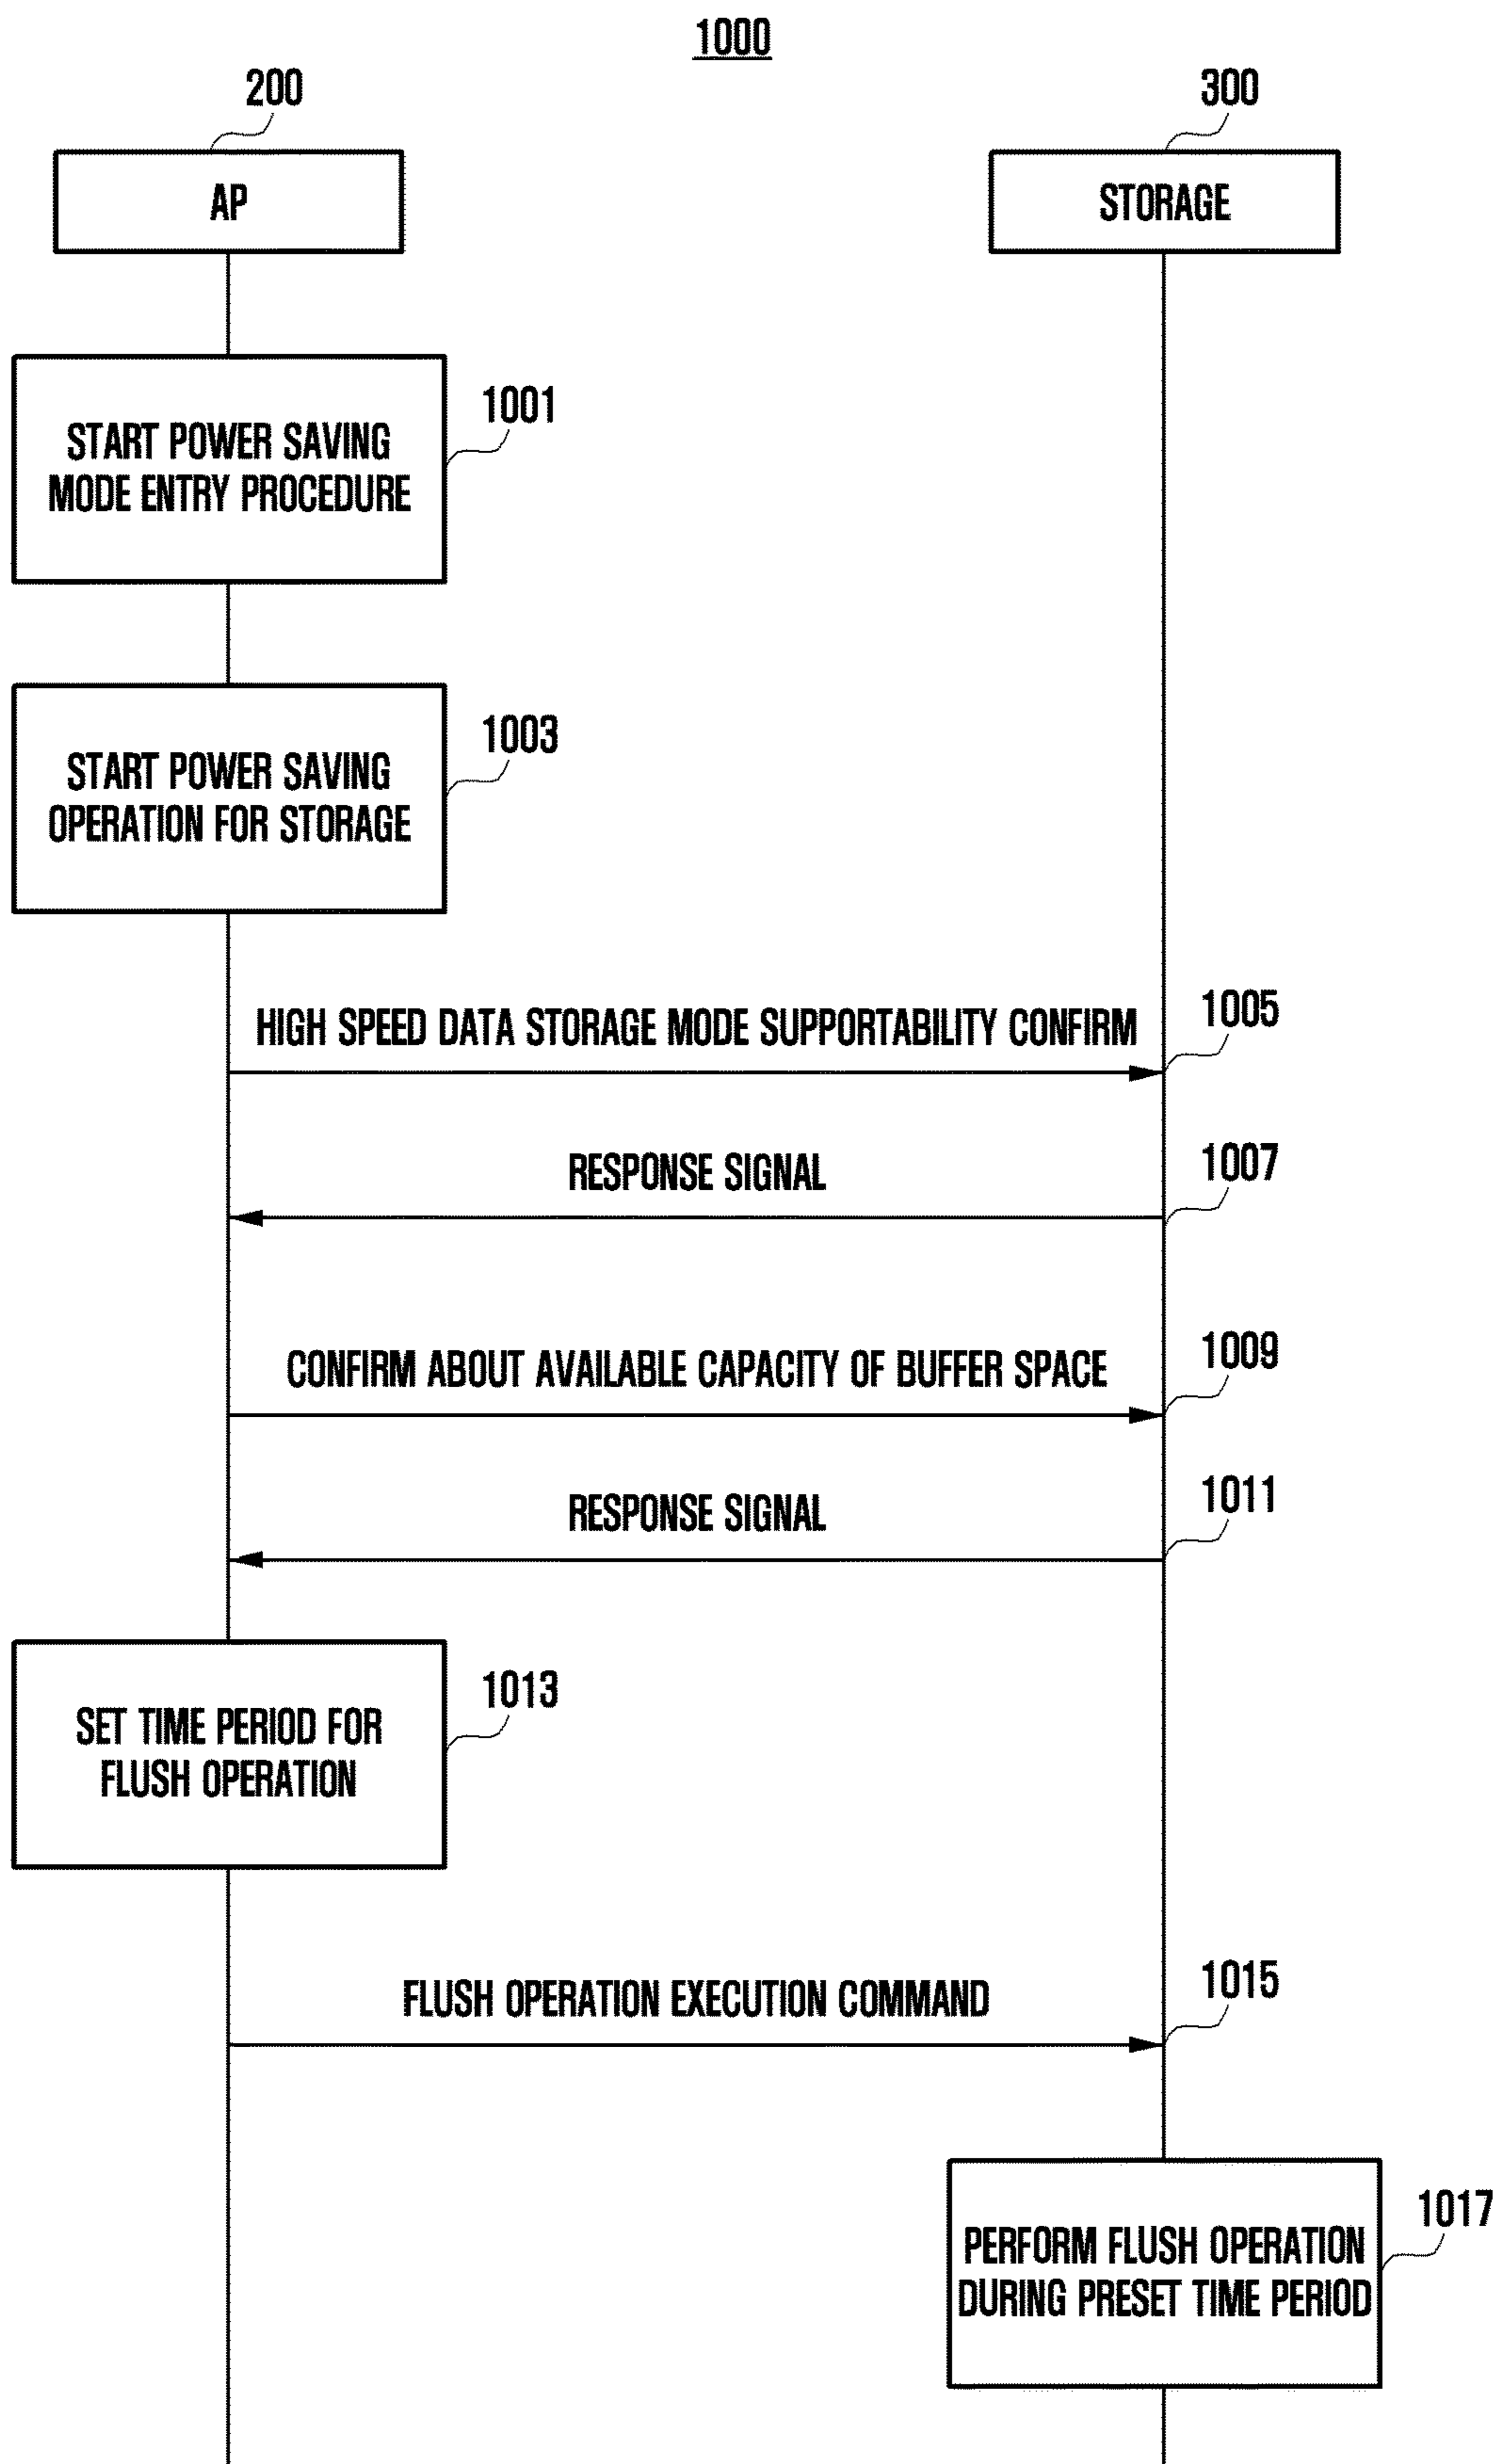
1000

200

AP

300

STORAGE

START POWER SAVING MODE ENTRY PROCEDURE

1001

START POWER SAVING OPERATION FOR STORAGE

1003

HIGH SPEED DATA STORAGE MODE SUPPORTABILITY CONFIRM

1005

RESPONSE SIGNAL

1007

CONFIRM ABOUT AVAILABLE CAPACITY OF BUFFER SPACE

1009

RESPONSE SIGNAL

1011

SET TIME PERIOD FOR FLUSH OPERATION

1013

FLUSH OPERATION EXECUTION COMMAND

1015

PERFORM FLUSH OPERATION DURING PRESET TIME PERIOD

1017